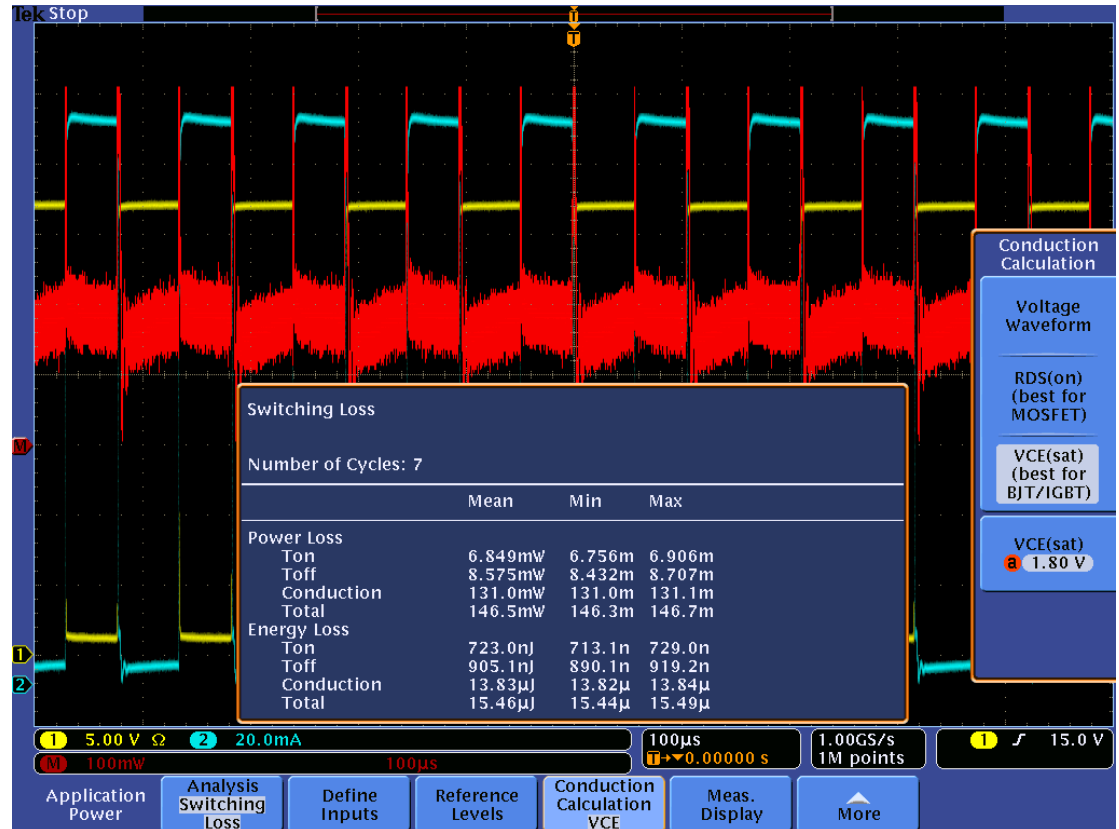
Tek Stop

T

M

1

2

Switching Loss

Number of Cycles: 7

| | Mean | Min | Max |
|---|---|---|---|
| Power Loss | | | |
| Ton | 6.849mW | 6.756m | 6.906m |
| Toff | 8.575mW | 8.432m | 8.707m |
| Conduction | 131.0mW | 131.0m | 131.1m |
| Total | 146.5mW | 146.3m | 146.7m |
| Energy Loss | | | |
| Ton | 723.0nJ | 713.1n | 729.0n |
| Toff | 905.1nJ | 890.1n | 919.2n |
| Conduction | 13.83μJ | 13.82μ | 13.84μ |
| Total | 15.46μJ | 15.44μ | 15.49μ |

Conduction Calculation

Voltage Waveform

RDS(on) (best for MOSFET)

VCE(sat) (best for BJT/IGBT)

VCE(sat) a 1.80 V

1 5.00 V Ω 2 20.0mA
M 100mW 100μs

100μs
T→▼0.00000 s

1.00GS/s
1M points

1 ∫ 15.0 V

Application Power

Analysis Switching Loss

Define Inputs

Reference Levels

Conduction Calculation VCE

Meas. Display

More